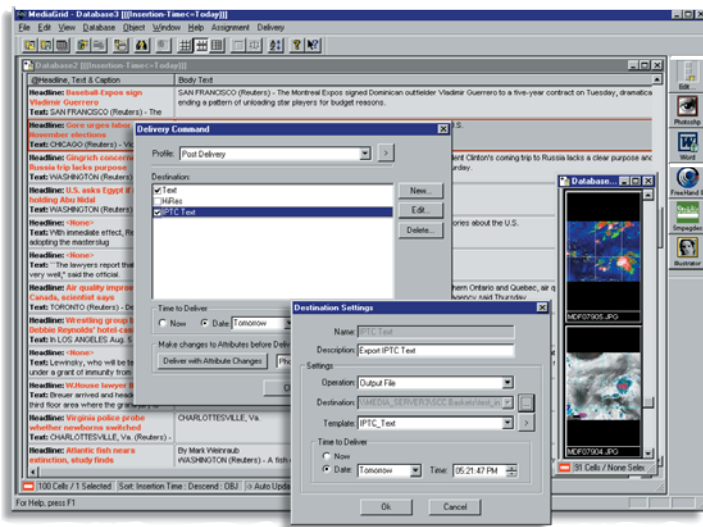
MediaGrid - Database3 [[[Insertion-Time<=Today]]]

File Edit View Database Object Window Help Assignment Delivery

Database2 [[[Insertion-Time<=Today]]]

@Headline, Text & Caption | Body Text

Headline: Baseball-Expos sign Vladimir Guerrero
Text: SAN FRANCISCO (Reuters) - The

SAN FRANCISCO (Reuters) - The Montreal Expos signed Dominican outfielder Vladimir Guerrero to a five-year contract on Tuesday, dramatica ending a pattern of unloading star players for budget reasons.

Headline: Gore urges labor ... November elections
Text: CHICAGO (Reuters) - The

Headline: Gingrich concerned ... Russia trip lacks purpose
Text: WASHINGTON (Reuters) - The

...ent Clinton's coming trip to Russia lacks a clear purpose and ...rday.

Headline: U.S. asks Egypt if ... holding Abu Nidal
Text: WASHINGTON (Reuters)

Headline: <None>
Text: With immediate effect, Re adopting the masterslug

...ories about the U.S.

Headline: <None>
Text: "The lawyers report that very well," said the official.

Headline: Air quality impro... Canada, scientist says
Text: TORONTO (Reuters) - De

...hern Ontario and Quebec, air qu ...gency said Thursday

Headline: Wrestling group ... Debbie Reynolds' hotel-ca...
Text: in LOS ANGELES Aug. 5 (

Headline: <None>
Text: Lewinsky, who will be te under a grant of immunity from

Headline: W.House lawyer R...
Text: Breuer arrived and head third floor area where the gr...

Headline: Virginia police probe whether newborns switched
Text: CHARLOTTESVILLE, Va. (Reuters) -

CHARLOTTESVILLE, Va.

Headline: Atlantic fish nears extinction, study finds

By Mark Weinraub
WASHINGTON (Reuters) - A fish

100 Cells / 1 Selected | Sort: Insertion Time : Descend : OBJ | Auto Upda...

For Help, press F1

Delivery Command

Profile: Post Delivery

Destination:
Text
HiRes
IPTC Text

New...
Edit...
Delete...

Time to Deliver
Now
Date: Tomorrow

Make changes to Attributes before Deliv...
Deliver with Attribute Changes

Destination Settings

Name: IPTC Text
Description: Export IPTC Text

Settings
Operation: Output File
Destination: \\MEDIA_SERVER\KSCC Baskets\test_in
Template: IPTC_Text

Time to Deliver
Now
Date: Tomorrow Time: 05:21:47 PM

Ok Cancel

Database...

MDF07905.JPG
MDF07904.JPG

91 Cells / None Selec...

Edit
Photoshp
Word
FreeHand 8
Smpegdec
Illustrator